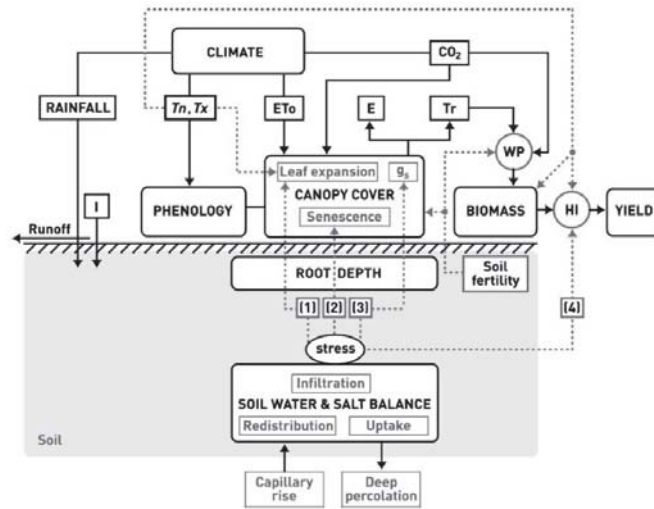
CLIMATE

$CO_2$

RAINFALL

$Tn, Tx$

ETo

E

Tr

WP

Leaf expansion

$g_s$

CANOPY COVER

Senescence

I

PHENOLOGY

BIOMASS

HI

YIELD

Runoff

ROOT DEPTH

Soil fertility

[1]

[2]

[3]

[4]

stress

Infiltration

SOIL WATER & SALT BALANCE

Redistribution

Uptake

Soil

Capillary rise

Deep percolation